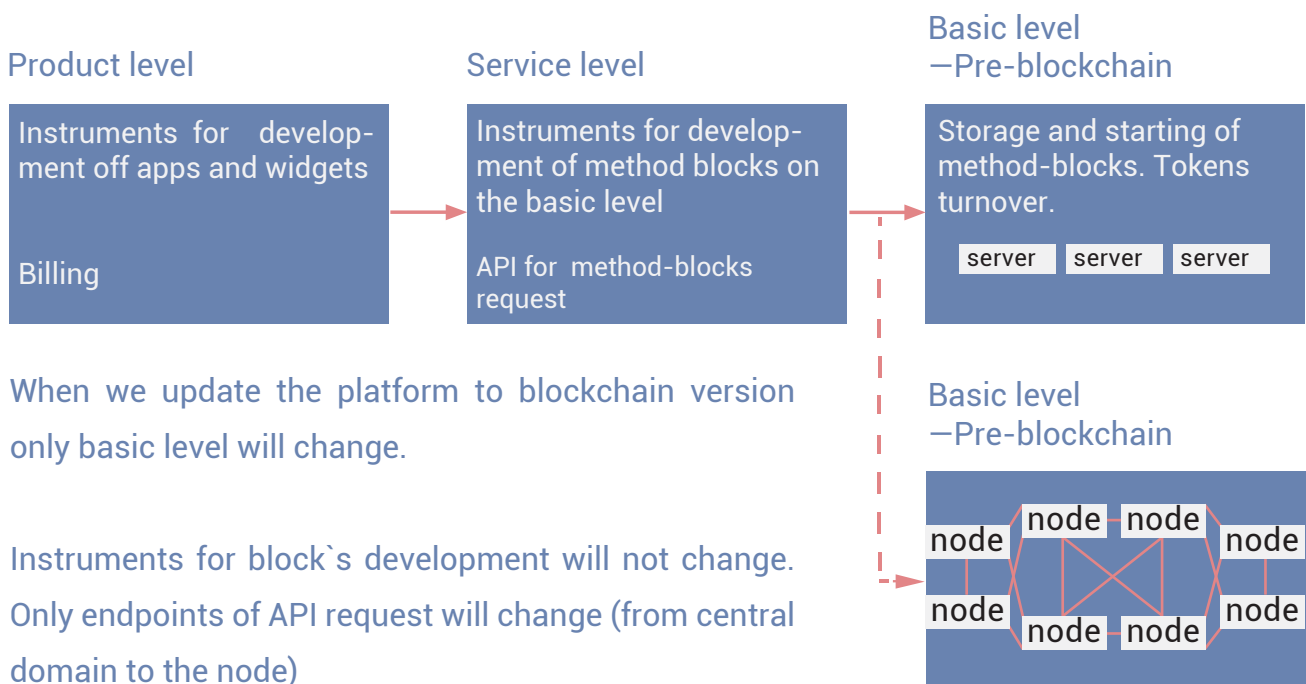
Product level

Instruments for development off apps and widgets

Billing

Service level

Instruments for development of method blocks on the basic level

API for method-blocks request

Basic level
—Pre-blockchain

Storage and starting of method-blocks. Tokens turnover.

server server server

Basic level
—Pre-blockchain

node node node node
node node node node

When we update the platform to blockchain version only basic level will change.

Instruments for block`s development will not change. Only endpoints of API request will change (from central domain to the node)